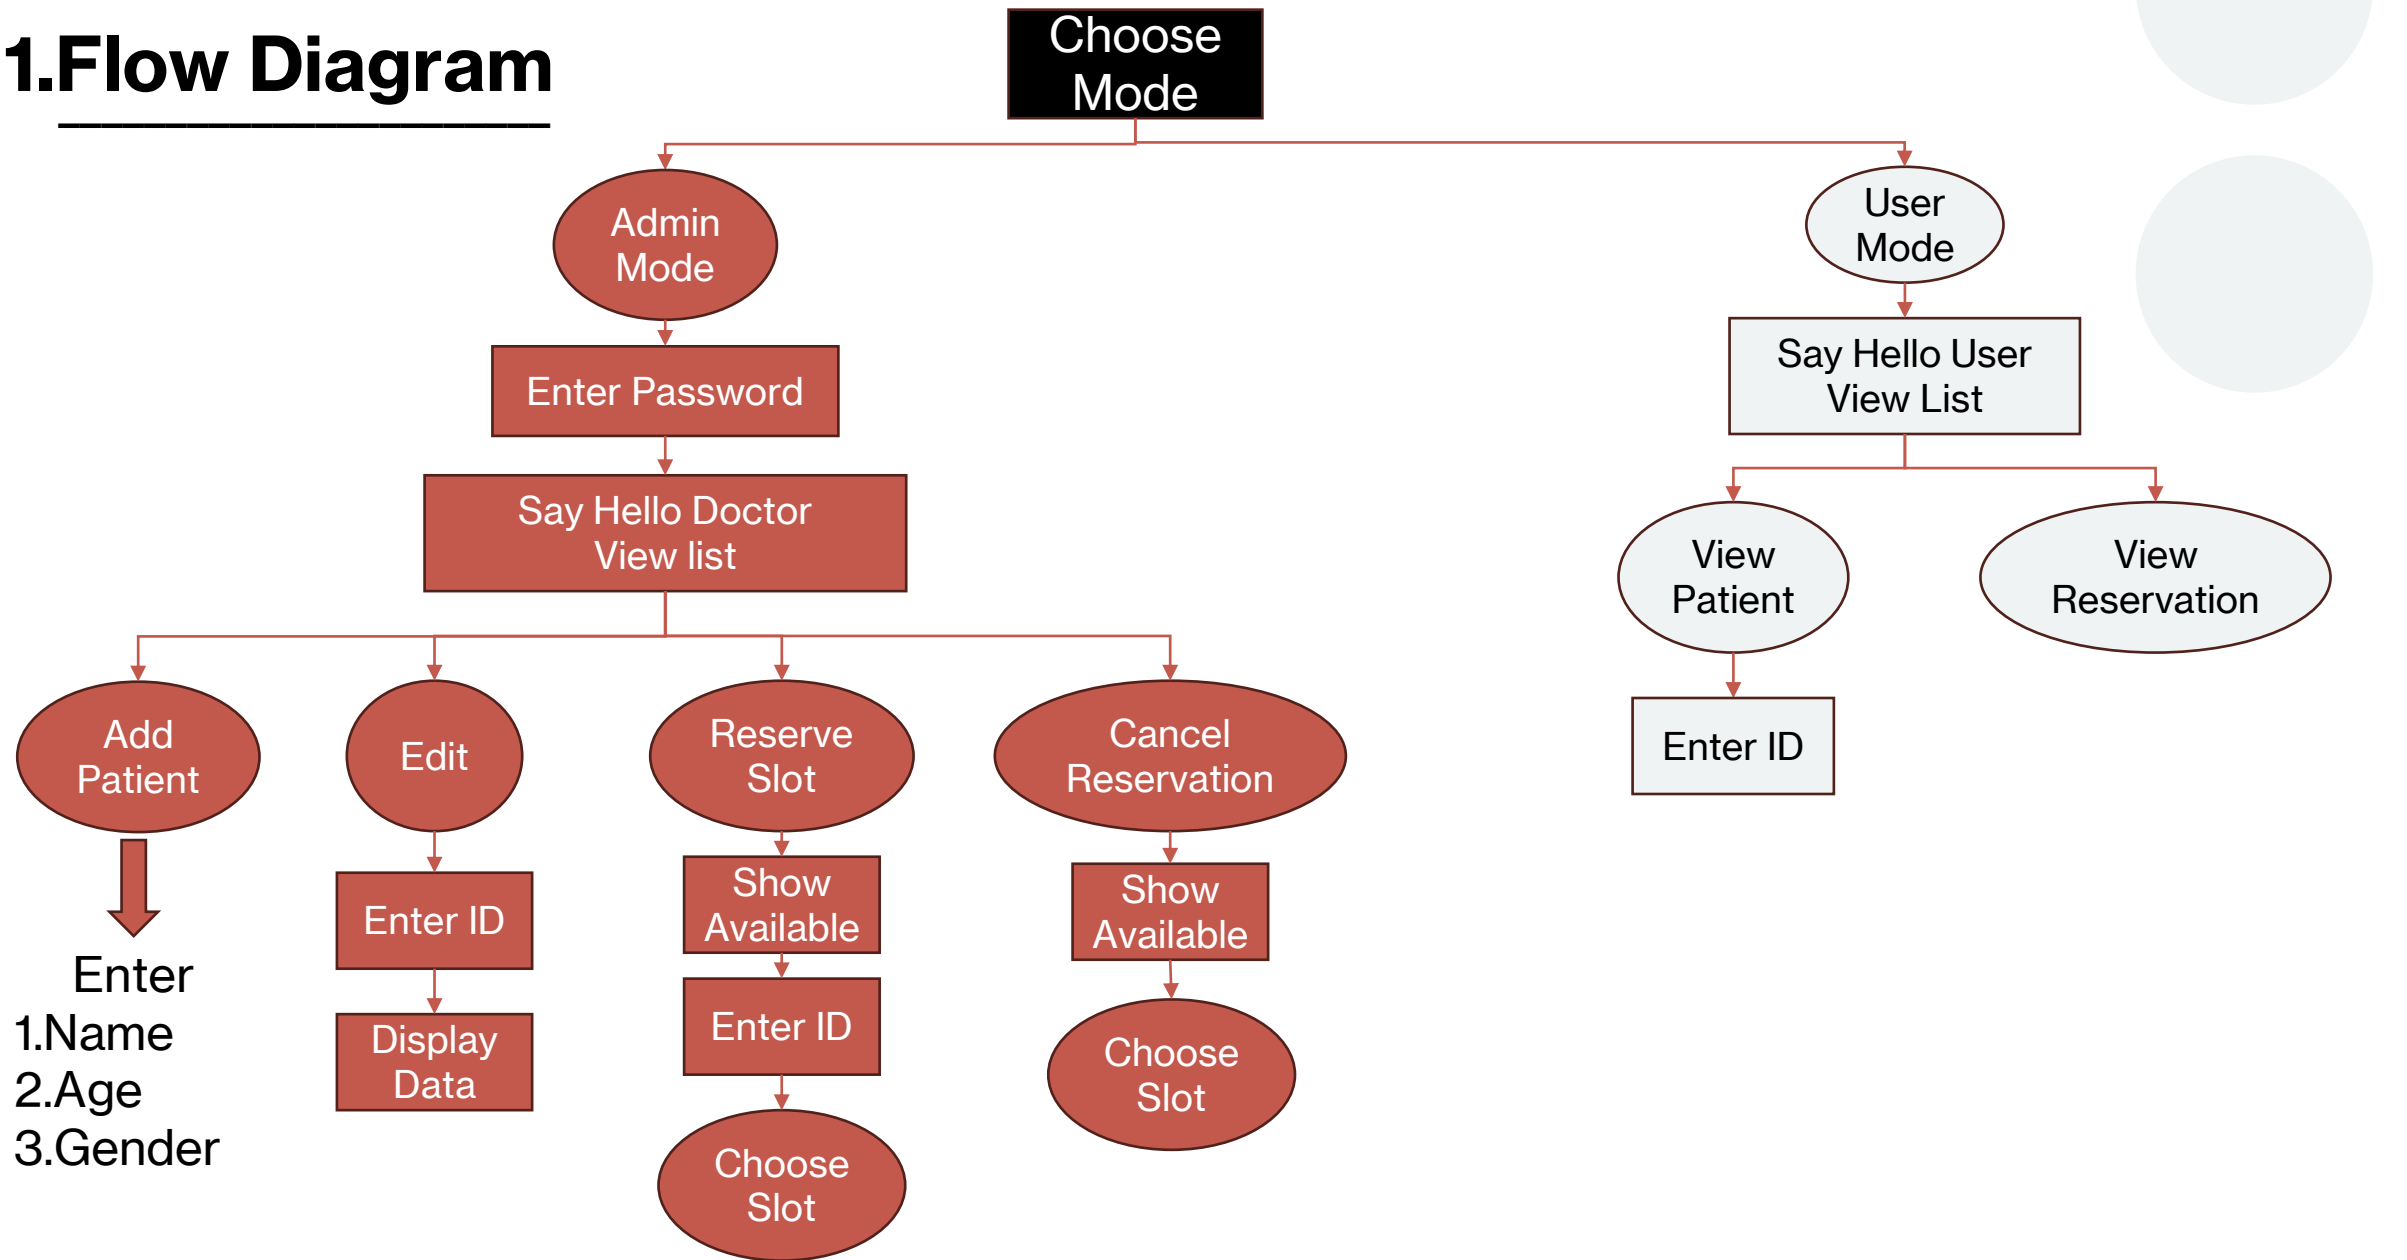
1.Flow Diagram

Choose Mode

Admin Mode

Enter Password

Say Hello Doctor View list

Add Patient

Enter
1.Name
2.Age
3.Gender

Edit

Enter ID

Display Data

Reserve Slot

Show Available

Enter ID

Choose Slot

Cancel Reservation

Show Available

Choose Slot

User Mode

Say Hello User View List

View Patient

Enter ID

View Reservation